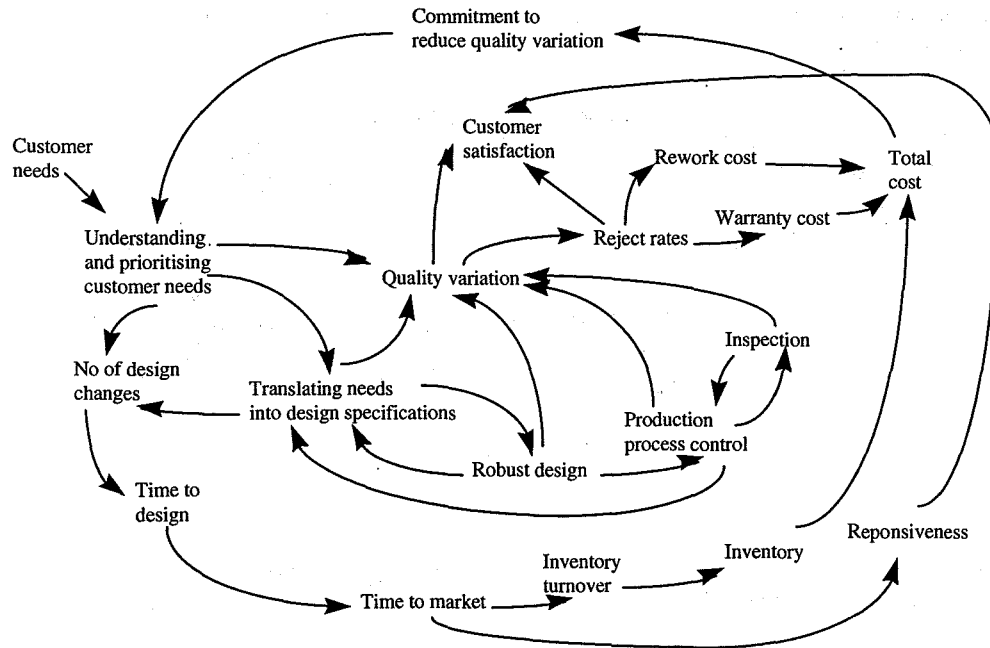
Commitment to reduce quality variation

Customer needs

Customer satisfaction

Rework cost

Total cost

Warranty cost

Understanding and prioritising customer needs

Reject rates

Quality variation

Inspection

No of design changes

Translating needs into design specifications

Production process control

Robust design

Time to design

Reponsiveness

Inventory

Inventory turnover

Time to market